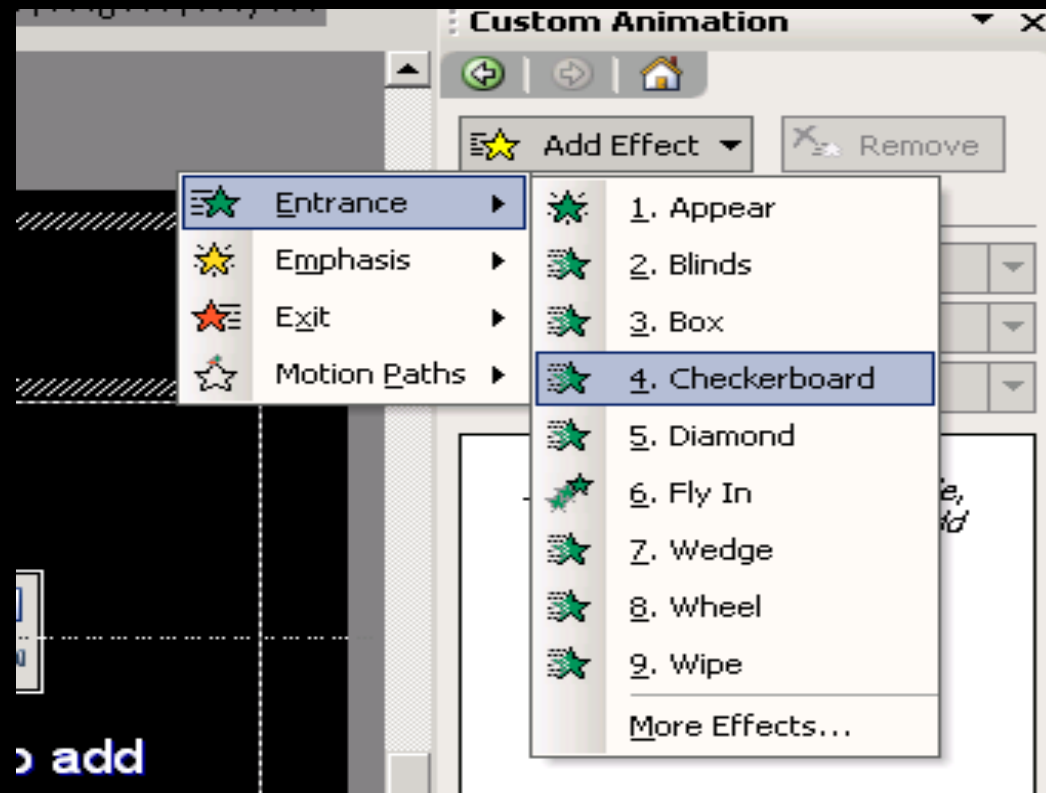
Custom Animation

Add Effect

Remove

Entrance

Emphasis

Exit

Motion Paths

1. Appear

2. Blinds

3. Box

4. Checkerboard

5. Diamond

6. Fly In

7. Wedge

8. Wheel

9. Wipe

More Effects...

e,

dd

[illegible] add